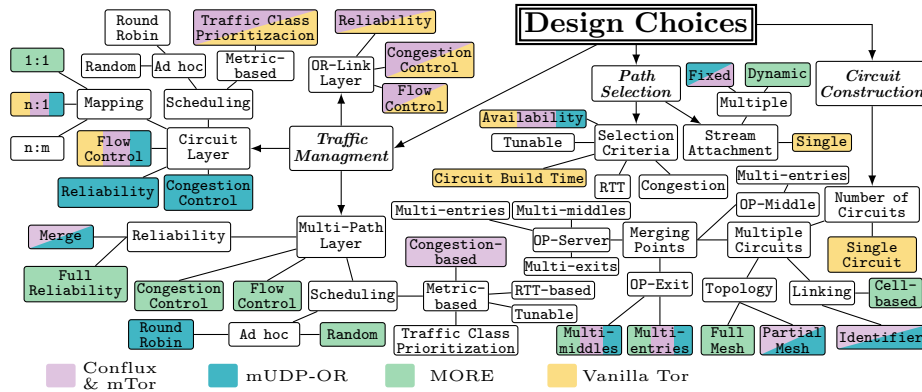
Design Choices

Round Robin

Traffic Class Prioritizacion

Reliability

Random

Ad hoc

Metric-based

OR-Link Layer

Congestion Control

Flow Control

1:1

n:1

Mapping

Scheduling

Path Selection

Circuit Construction

Fixed

Dynamic

Multiple

n:m

Flow Control

Circuit Layer

Traffic Managment

Availability

Selection Criteria

Stream Attachment

Single

Tunable

Reliability

Congestion Control

Circuit Build Time

RTT

Congestion

Multi-entries

OP-Middle

Number of Circuits

Multi-entries

Multi-middles

Merge

Reliability

Multi-Path Layer

OP-Server

Merging Points

Multiple Circuits

Single Circuit

Congestion-based

Multi-exits

Full Reliability

Congestion Control

Flow Control

Scheduling

Metric-based

RTT-based

OP-Exit

Topology

Linking

Cell-based

Tunable

Round Robin

Ad hoc

Random

Traffic Class Prioritization

Multi-middles

Multi-entries

Full Mesh

Partial Mesh

Identifier

Conflux & mTor

mUDP-OR

MORE

Vanilla Tor